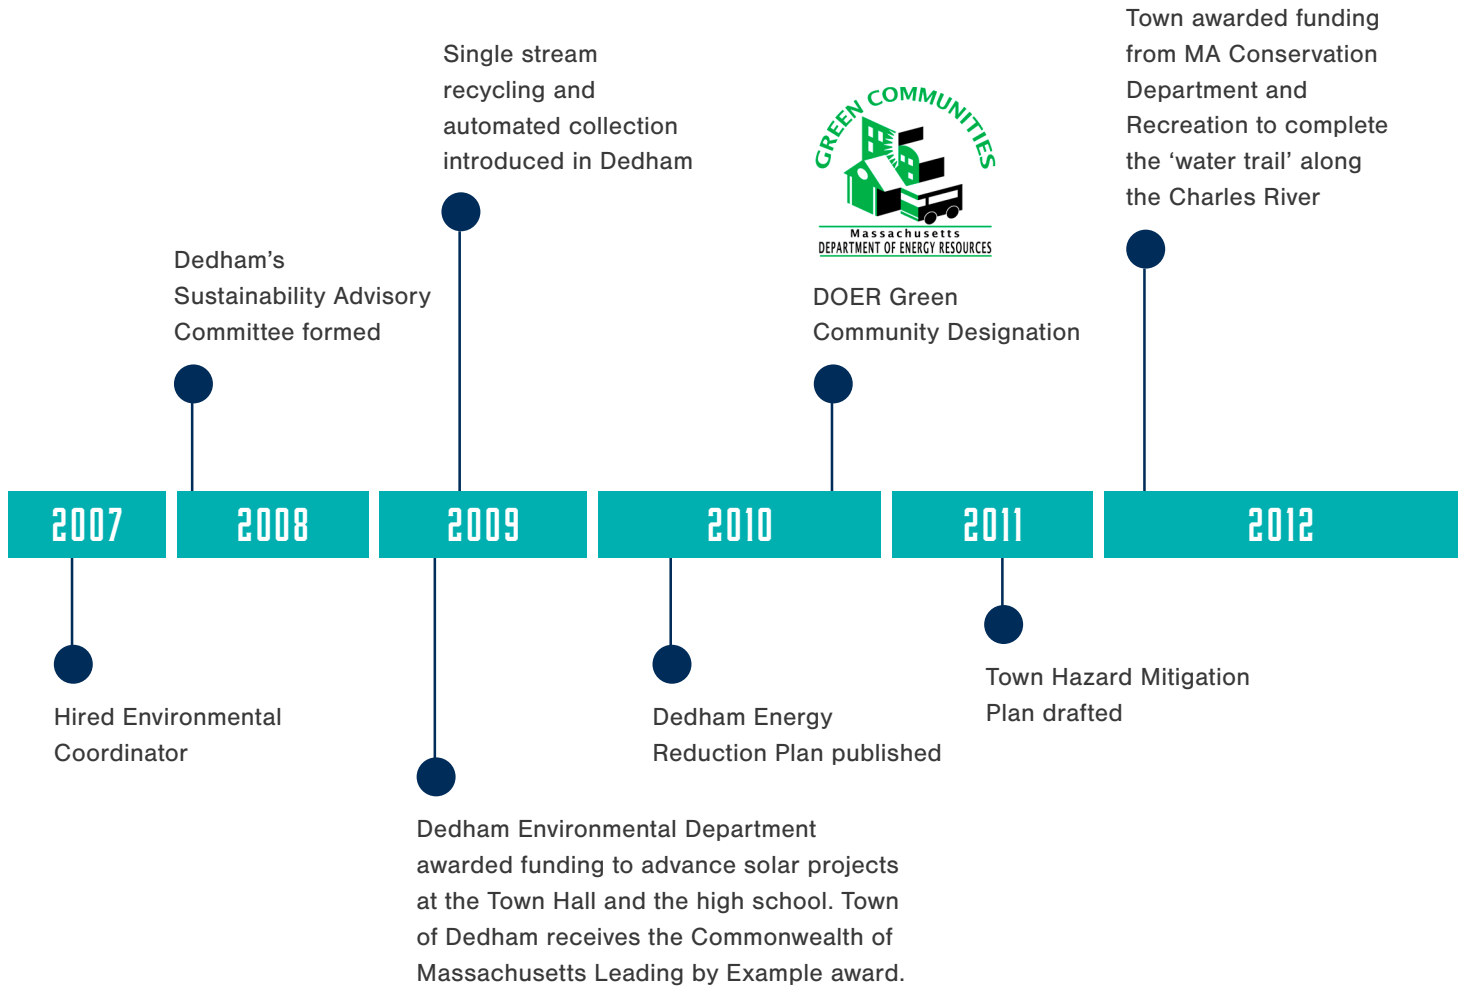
Town awarded funding from MA Conservation Department and Recreation to complete the ‘water trail’ along the Charles River

Single stream recycling and automated collection introduced in Dedham

GREEN COMMUNITIES
Massachusetts
DEPARTMENT OF ENERGY RESOURCES

Dedham’s Sustainability Advisory Committee formed

DOER Green Community Designation

| 2007 | 2008 | 2009 | 2010 | 2011 | 2012 |
|---|---|---|---|---|---|

Hired Environmental Coordinator

Dedham Energy Reduction Plan published

Town Hazard Mitigation Plan drafted

Dedham Environmental Department awarded funding to advance solar projects at the Town Hall and the high school. Town of Dedham receives the Commonwealth of Massachusetts Leading by Example award.